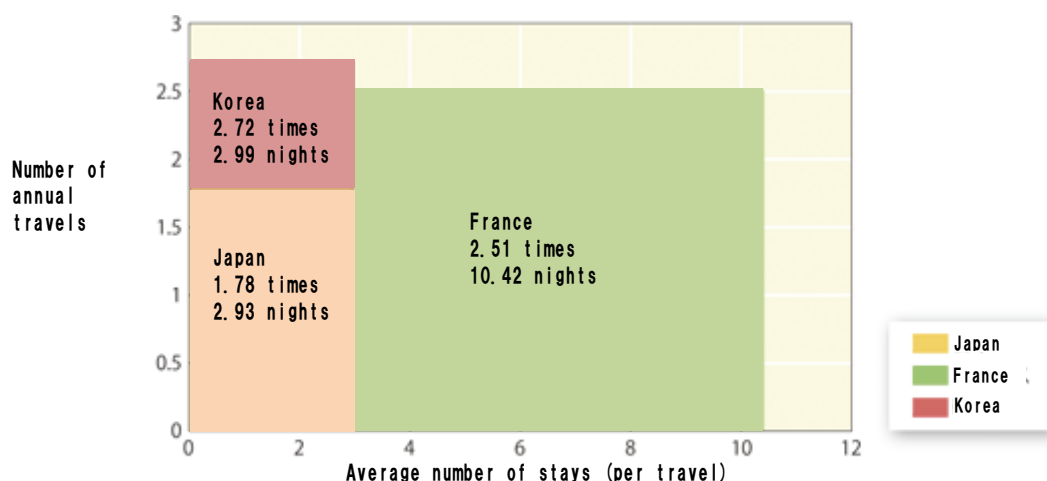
Number of annual travels

3
2.5
2
1.5
1
0.5
0

Korea
2.72 times
2.99 nights

Japan
1.78 times
2.93 nights

France
2.51 times
10.42 nights

0
2
4
6
8
10
12

Average number of stays (per travel)

Japan
France
Korea